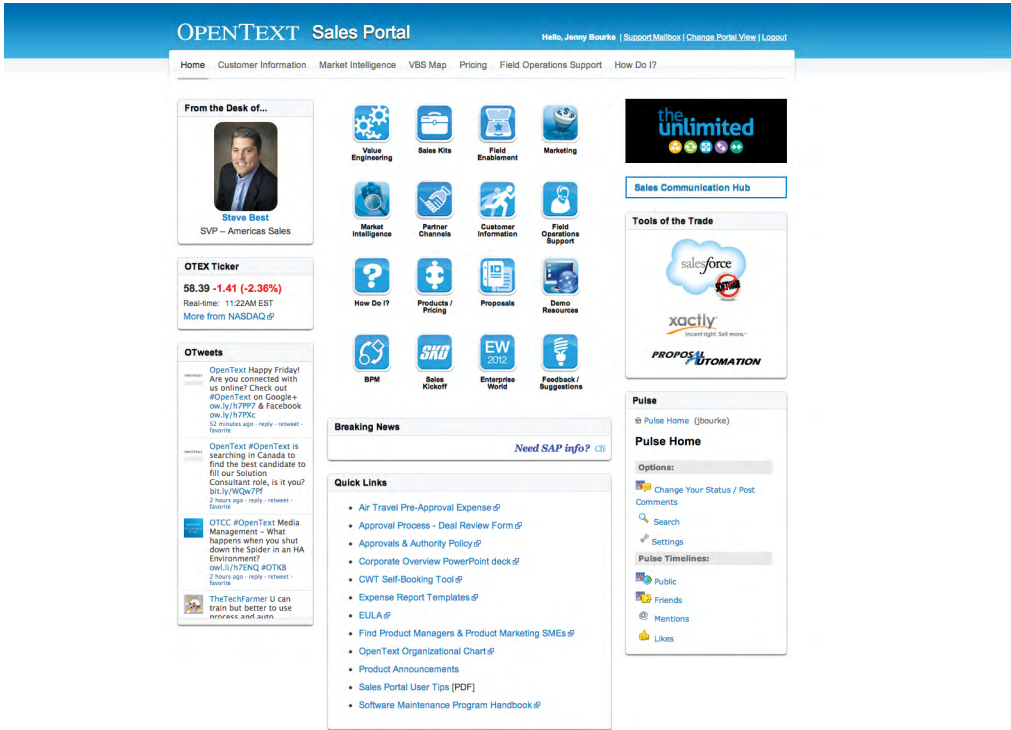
OPENTEXT Sales Portal

Hello, Jenny Bourke | Support Mailbox | Change Portal View | Logout

Home Customer Information Market Intelligence VBS Map Pricing Field Operations Support How Do I?

From the Desk of...

Steve Best
SVP – Americas Sales

OTEX Ticker

58.39 -1.41 (-2.36%)
Real-time: 11:22AM EST
More from NASDAQ

OTweets

OpenText Happy Friday! Are you connected with us online? Check out #OpenText on Google+ ow.ly/h7PP7 & Facebook ow.ly/h7PXc
52 minutes ago · reply · retweet · favorite

OpenText #OpenText is searching in Canada to find the best candidate to fill our Solution Consultant role, is it you? bit.ly/WQw7Pf
2 hours ago · reply · retweet · favorite

OTCC #OpenText Media Management – What happens when you shut down the Spider in an HA Environment? owl.li/h7ENQ #OTKB
2 hours ago · reply · retweet · favorite

TheTechFarmer U can train but better to use process and auto

Value Engineering
Sales Kits
Field Enablement
Marketing
Market Intelligence
Partner Channels
Customer Information
Field Operations Support
How Do I?
Products / Pricing
Proposals
Demo Resources
BPM
SKO
Sales Kickoff
EW 2012
Enterprise World
Feedback / Suggestions

Breaking News

Need SAP info? Cli

Quick Links

- Air Travel Pre-Approval Expense
- Approval Process - Deal Review Form
- Approvals & Authority Policy
- Corporate Overview PowerPoint deck
- CWT Self-Booking Tool
- Expense Report Templates
- EULA
- Find Product Managers & Product Marketing SMEs
- OpenText Organizational Chart
- Product Announcements
- Sales Portal User Tips [PDF]
- Software Maintenance Program Handbook

the unlimited

Sales Communication Hub

Tools of the Trade

salesforce
SOFTWARE
xactly
Incent right. Sell more.
PROPOSAL AUTOMATION

Pulse

Pulse Home (jbourke)

Pulse Home

Options:
Change Your Status / Post Comments
Search
Settings
Pulse Timelines:
Public
Friends
Mentions
Likes